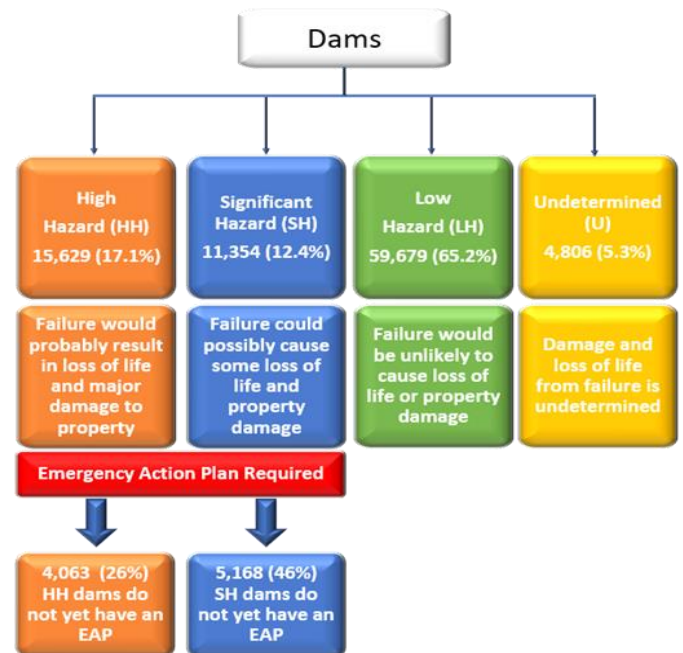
Dams

High Hazard (HH) 15,629 (17.1%)

Significant Hazard (SH) 11,354 (12.4%)

Low Hazard (LH) 59,679 (65.2%)

Undetermined (U) 4,806 (5.3%)

Failure would probably result in loss of life and major damage to property

Failure could possibly cause some loss of life and property damage

Failure would be unlikely to cause loss of life or property damage

Damage and loss of life from failure is undetermined

Emergency Action Plan Required

4,063 (26%) HH dams do not yet have an EAP

5,168 (46%) SH dams do not yet have an EAP